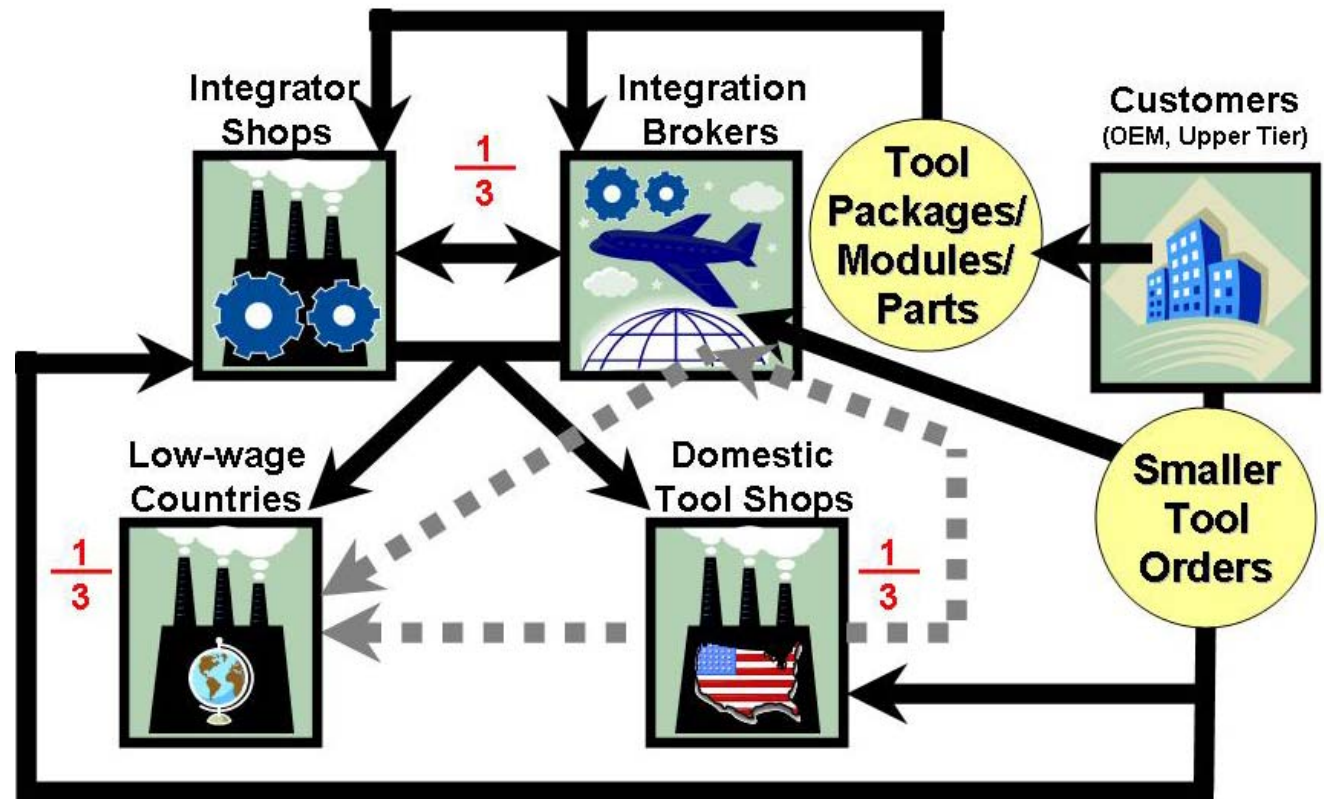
Integrator Shops

$\frac{1}{3}$

Integration Brokers

Customers
(OEM, Upper Tier)

Tool Packages/ Modules/ Parts

Low-wage Countries

$\frac{1}{3}$

Domestic Tool Shops

$\frac{1}{3}$

Smaller Tool Orders